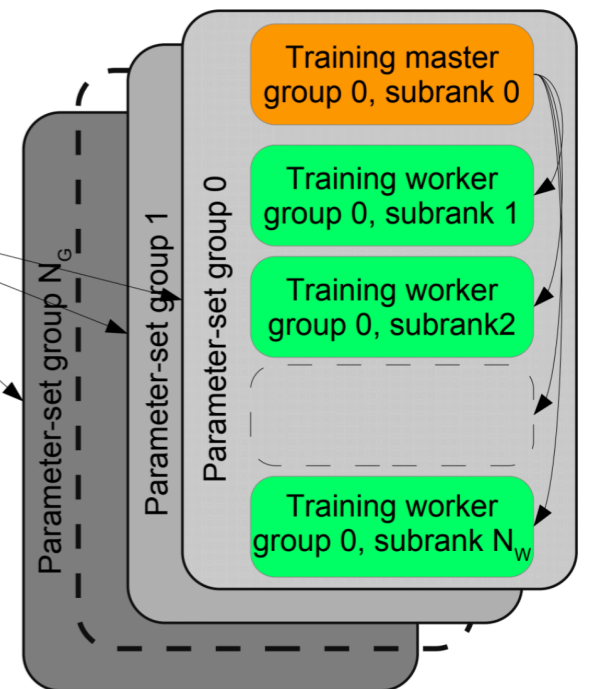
Parameter-set group $N_G$

Parameter-set group 1

Parameter-set group 0

Training master group 0, subrank 0

Training worker group 0, subrank 1

Training worker group 0, subrank2

Training worker group 0, subrank $N_W$